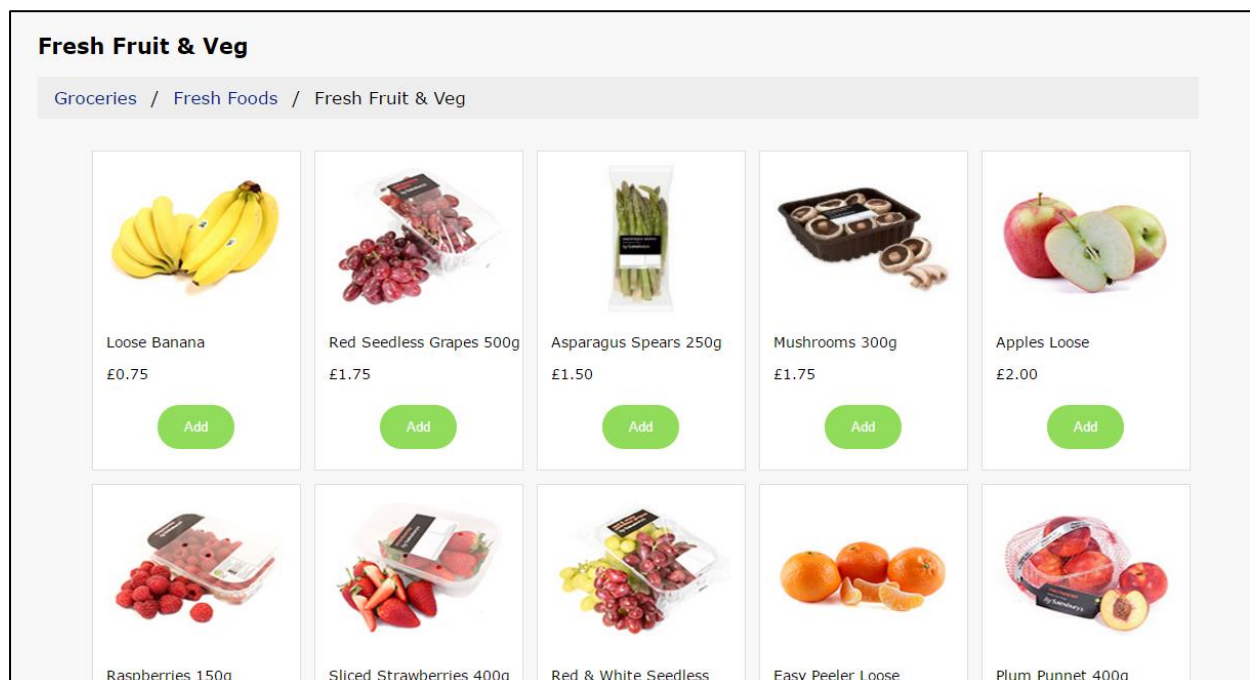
Fresh Fruit & Veg

Groceries / Fresh Foods / Fresh Fruit & Veg

Loose Banana
£0.75
Add

Red Seedless Grapes 500g
£1.75
Add

Asparagus Spears 250g
£1.50
Add

Mushrooms 300g
£1.75
Add

Apples Loose
£2.00
Add

Raspberries 150g

Sliced Strawberries 400g

Red & White Seedless

Easy Peeler Loose

Plum Punnet 400g